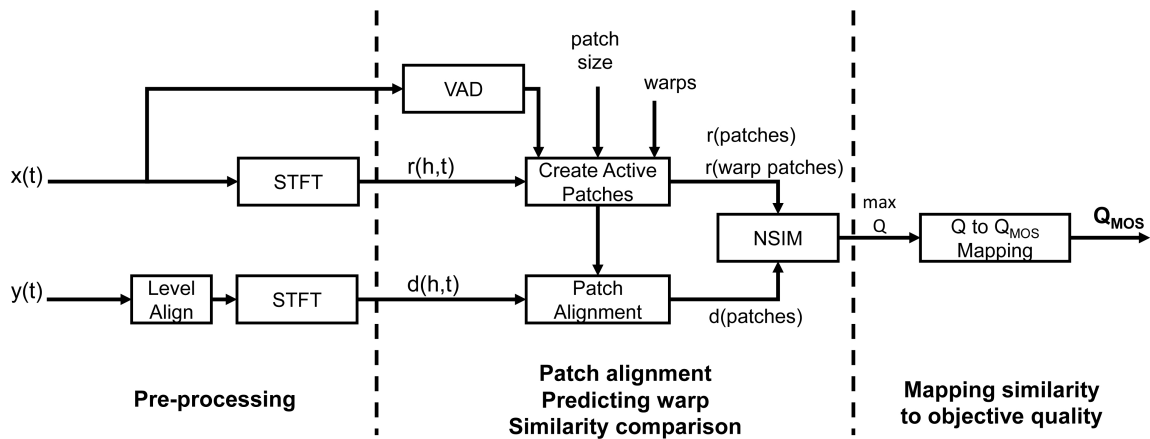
patch size

warps

VAD

x(t)

STFT

r(h,t)

Create Active Patches

r(patches)

r(warp patches)

max Q

NSIM

Q to $Q_{MOS}$ Mapping

$\mathbf{Q_{MOS}}$

y(t)

Level Align

STFT

d(h,t)

Patch Alignment

d(patches)

**Pre-processing**

**Patch alignment**
**Predicting warp**
**Similarity comparison**

**Mapping similarity to objective quality**